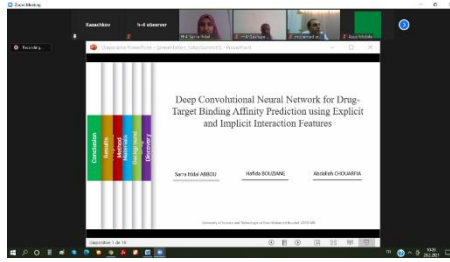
Zoom Meeting

Kaouchkov

h-4 observer

Recording...

Deep Convolutional Neural Network for Drug-Target Binding Affinity Prediction using Explicit and Implicit Interaction Features

Conclusion

Results

Method

Materials

Background

Discovery

Sarra Itidal ABBOU

Hafida BOUZIANE

Abdallah CHOUARFIA

University of Science and Technology of Oran Mohamed Boudiaf, USTO-MB

Diapositive 1 de 15